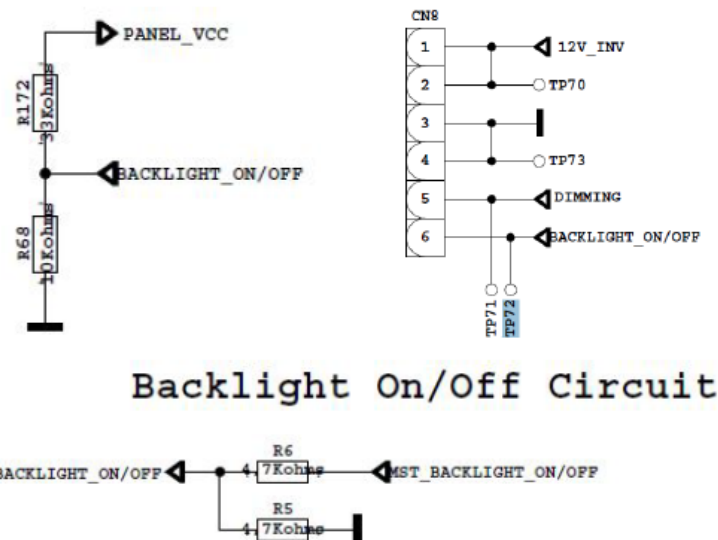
PANEL_VCC

R172
33Kohms

BACKLIGHT_ON/OFF

R68
10Kohms

CN8

1
2
3
4
5
6

12V_INV
TP70
TP73
DIMMING
BACKLIGHT_ON/OFF

TP71
TP72

Backlight On/Off Circuit

BACKLIGHT_ON/OFF

R6
4.7Kohms

MST_BACKLIGHT_ON/OFF

R5
4.7Kohms